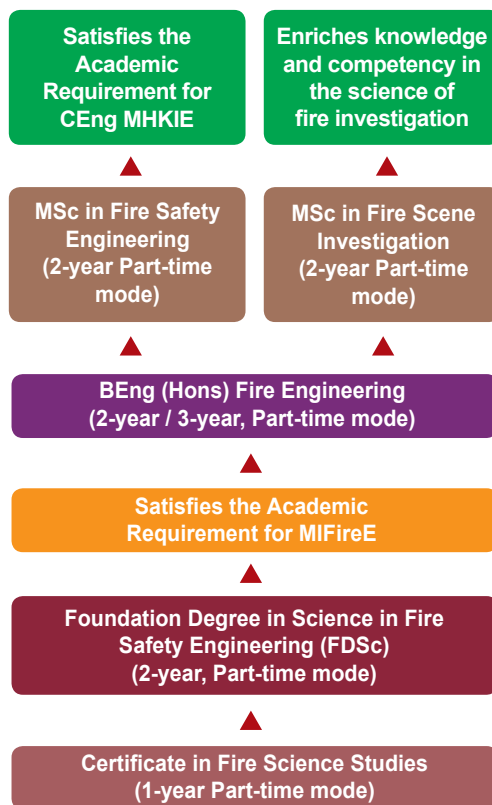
Satisfies the Academic Requirement for CEng MHKIE

Enriches knowledge and competency in the science of fire investigation

MSc in Fire Safety Engineering (2-year Part-time mode)

MSc in Fire Scene Investigation (2-year Part-time mode)

BEng (Hons) Fire Engineering (2-year / 3-year, Part-time mode)

Satisfies the Academic Requirement for MIFireE

Foundation Degree in Science in Fire Safety Engineering (FDSc) (2-year, Part-time mode)

Certificate in Fire Science Studies (1-year Part-time mode)